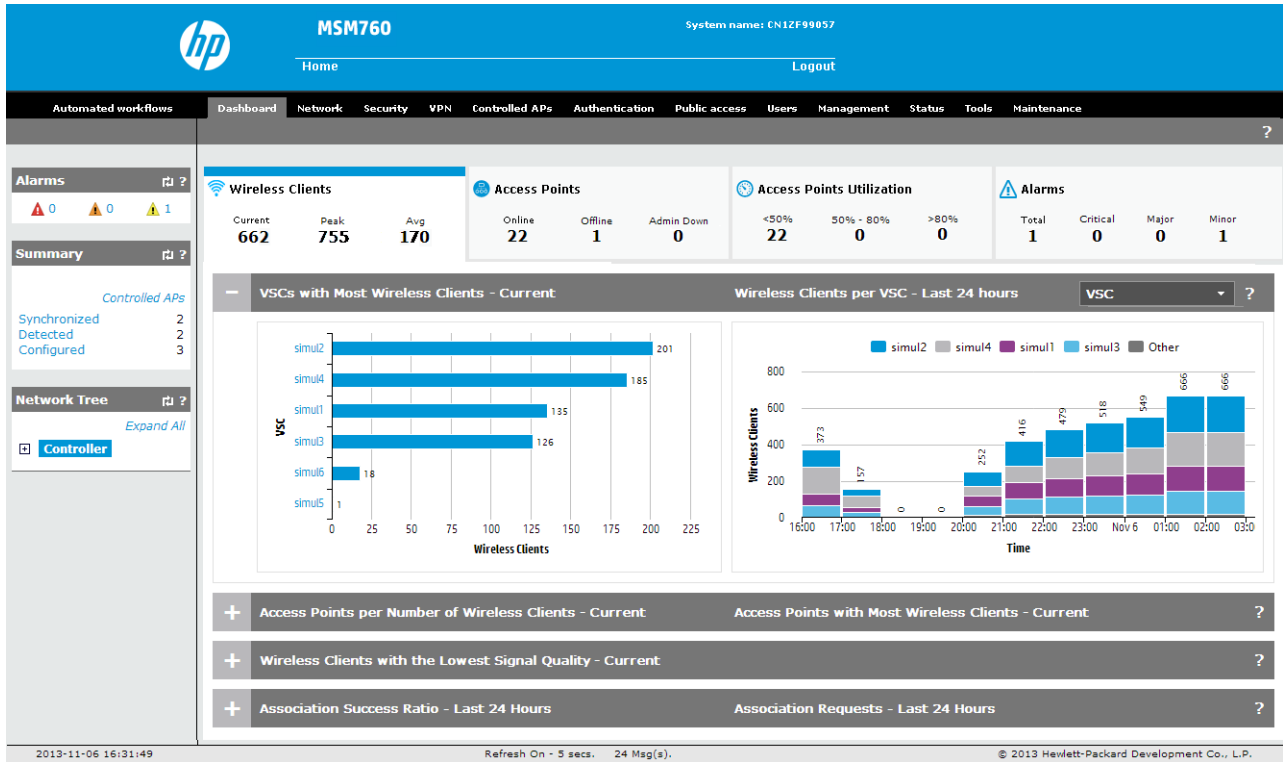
hp

MSM760

System name: CN1ZF99057

Home

Logout

Automated workflows

Dashboard Network Security VPN Controlled APs Authentication Public access Users Management Status Tools Maintenance

?

Alarms

0 0 1

Summary

Controlled APs

| | |
|---|---|
| Synchronized | 2 |
| Detected | 2 |
| Configured | 3 |

Network Tree

Expand All

Controller

Wireless Clients

| Current | Peak | Avg |
|---|---|---|
| 662 | 755 | 170 |

Access Points

| Online | Offline | Admin Down |
|---|---|---|
| 22 | 1 | 0 |

Access Points Utilization

| <50% | 50% - 80% | >80% |
|---|---|---|
| 22 | 0 | 0 |

Alarms

| Total | Critical | Major | Minor |
|---|---|---|---|
| 1 | 0 | 0 | 1 |

VSCs with Most Wireless Clients - Current

Wireless Clients per VSC - Last 24 hours

VSC

?

VSC

simul2 201
simul4 185
simul1 135
simul3 126
simul6 18
simul5 1

0 25 50 75 100 125 150 175 200 225

Wireless Clients

simul2 simul4 simul1 simul3 Other

800 600 400 200 0

Wireless Clients

373 157 0 0 252 416 479 518 549 666 666

16:00 17:00 18:00 19:00 20:00 21:00 22:00 23:00 Nov 6 01:00 02:00 03:0

Time

Access Points per Number of Wireless Clients - Current

Access Points with Most Wireless Clients - Current

?

Wireless Clients with the Lowest Signal Quality - Current

?

Association Success Ratio - Last 24 Hours

Association Requests - Last 24 Hours

?

2013-11-06 16:31:49

Refresh On - 5 secs. 24 Msg(s).

© 2013 Hewlett-Packard Development Co., L.P.